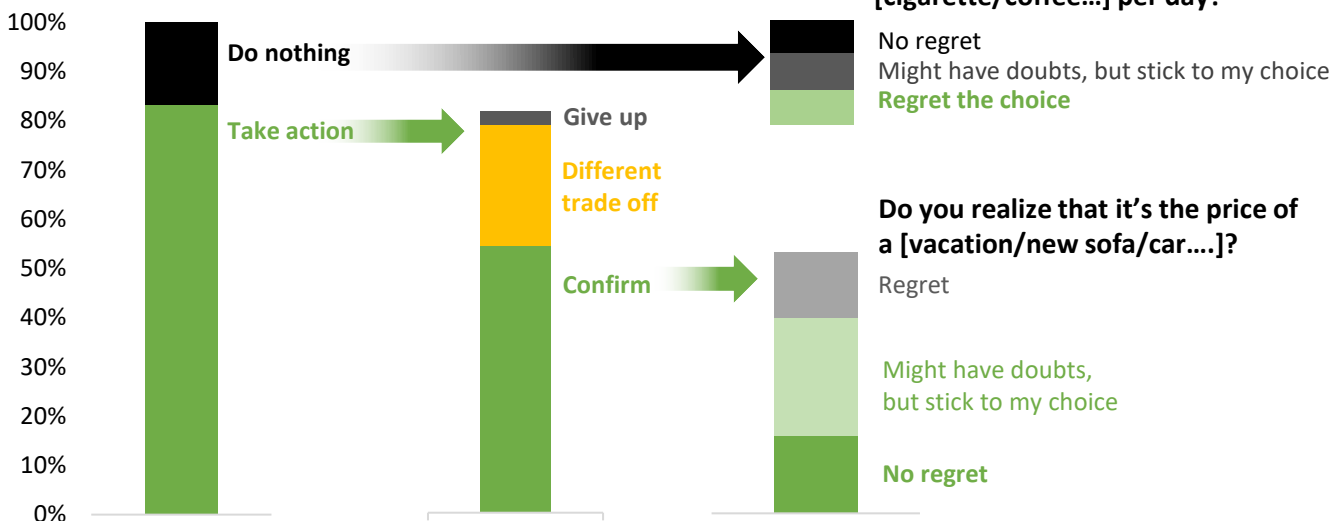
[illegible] per day?

100%
90%
80%
70%
60%
50%
40%
30%
20%
10%
0%

Do nothing
Take action
Give up
Different trade off
Confirm

No regret
Might have doubts, but stick to my choice
Regret the choice

Do you realize that it's the price of a [vacation/new sofa/car….]?

Regret
Might have doubts, but stick to my choice
No regret